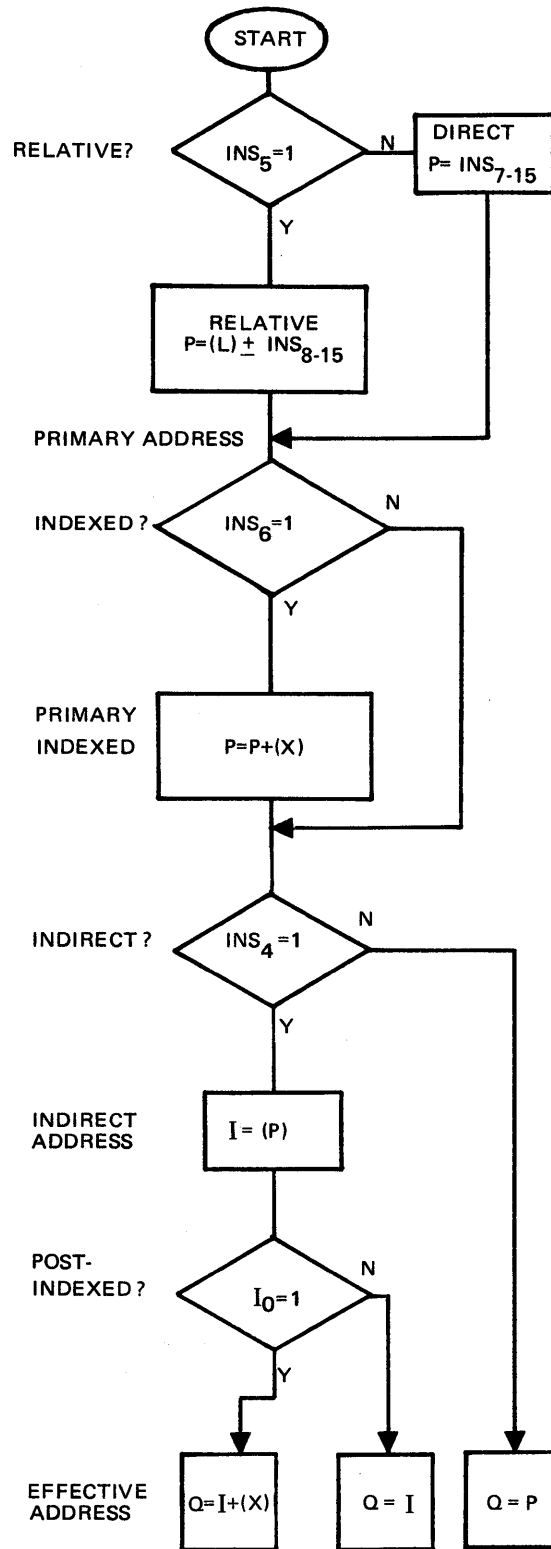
START

RELATIVE?

$INS_5=1$

N

DIRECT
$P= INS_{7-15}$

Y

RELATIVE
$P=(L) \pm INS_{8-15}$

PRIMARY ADDRESS

INDEXED?

$INS_6=1$

N

Y

PRIMARY
INDEXED

$P=P+(X)$

INDIRECT?

$INS_4=1$

N

Y

INDIRECT
ADDRESS

$I = (P)$

POST-
INDEXED?

$I_0=1$

N

Y

EFFECTIVE
ADDRESS

$Q=I+(X)$

$Q = I$

$Q = P$